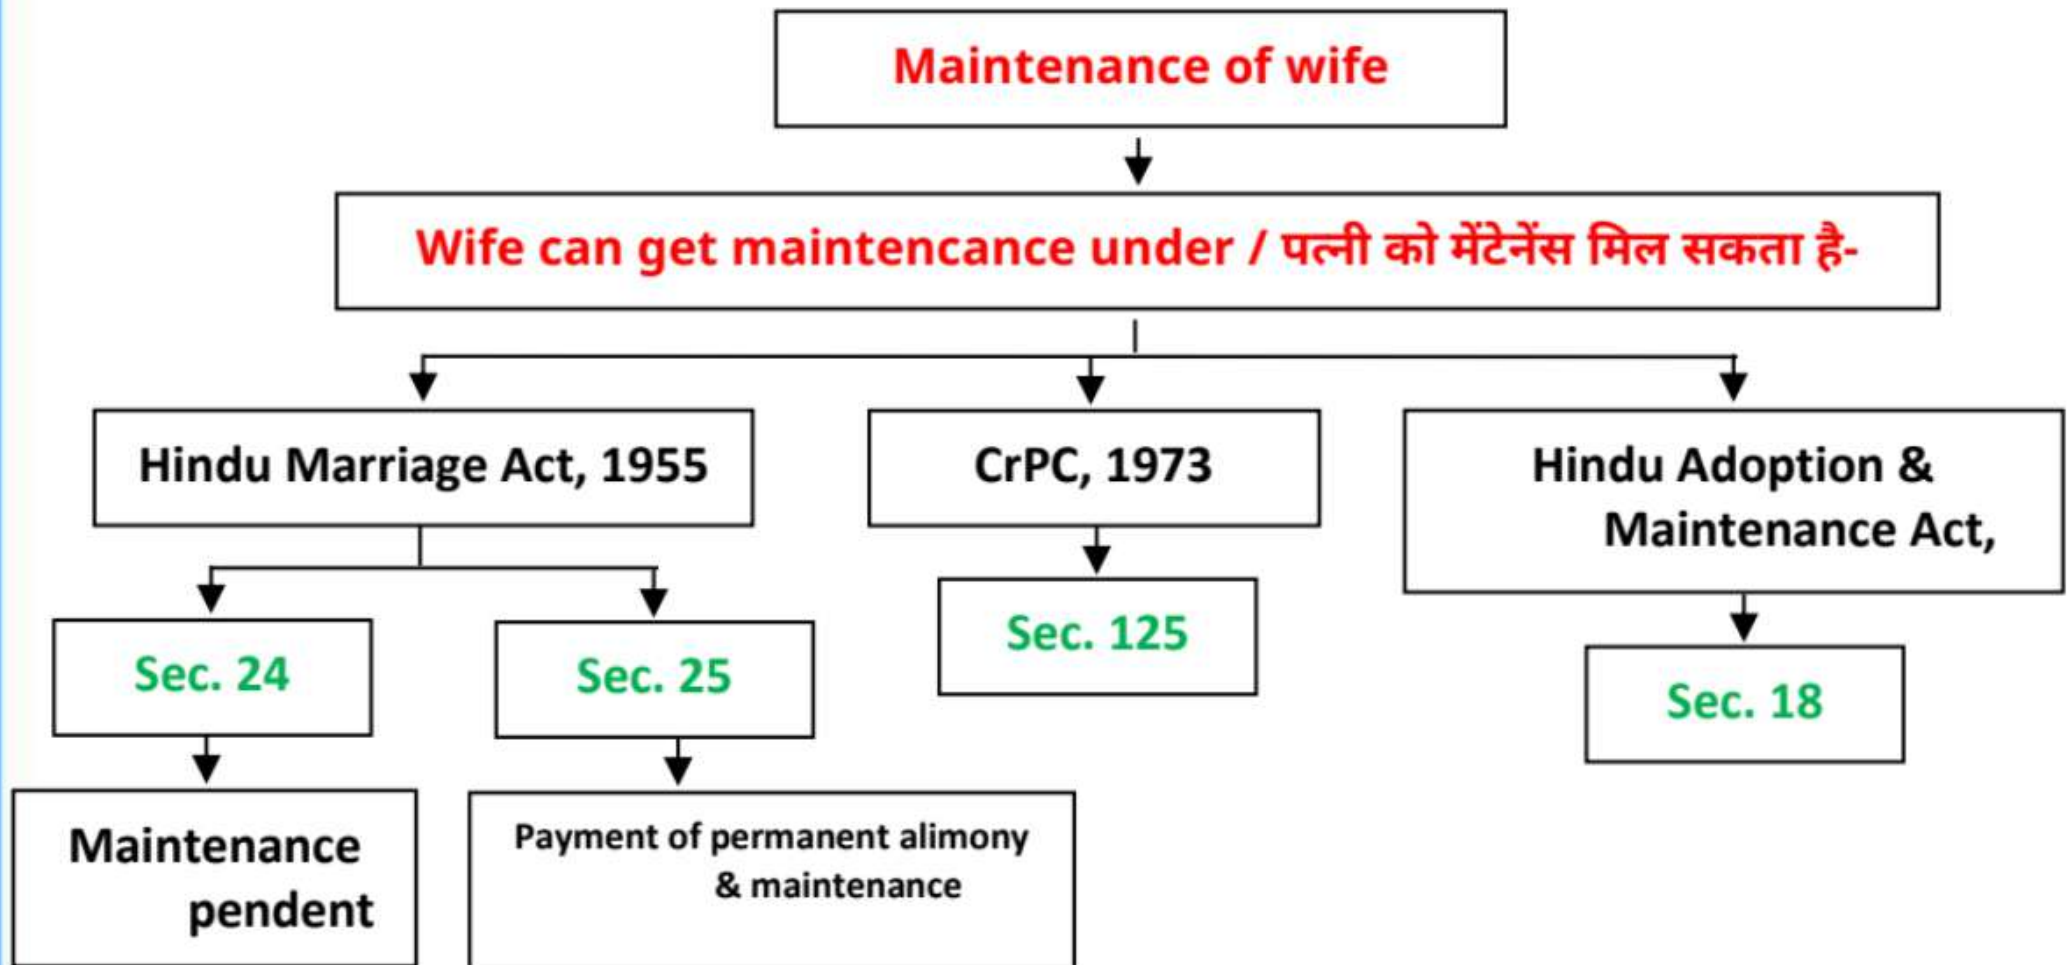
Maintenance of wife

Wife can get maintencance under / पत्नी को मेंटेनेंस मिल सकता है-

Hindu Marriage Act, 1955

CrPC, 1973

Hindu Adoption & Maintenance Act,

Sec. 24

Sec. 25

Sec. 125

Sec. 18

Maintenance pendent

Payment of permanent alimony & maintenance